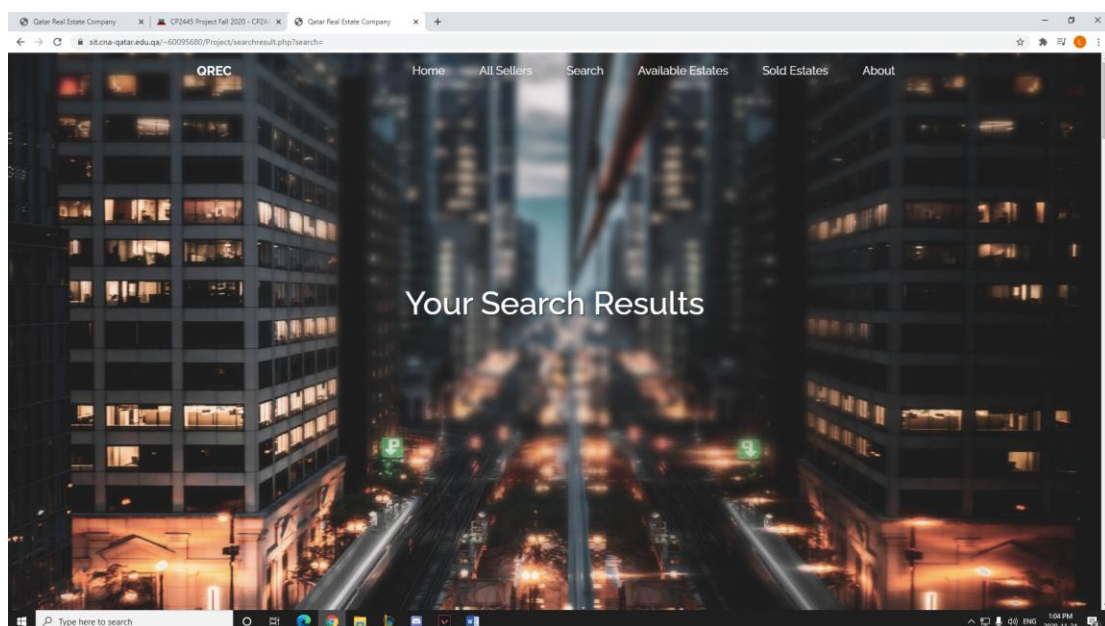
Qatar Real Estate Company
CP2445 Project Fall 2020 - CP24
Qatar Real Estate Company
sit.cna-qatar.edu.qa/~60095680/Project/searchresult.php?search=

QREC
Home
All Sellers
Search
Available Estates
Sold Estates
About

Your Search Results

Type here to search
ENG
1:04 PM
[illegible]